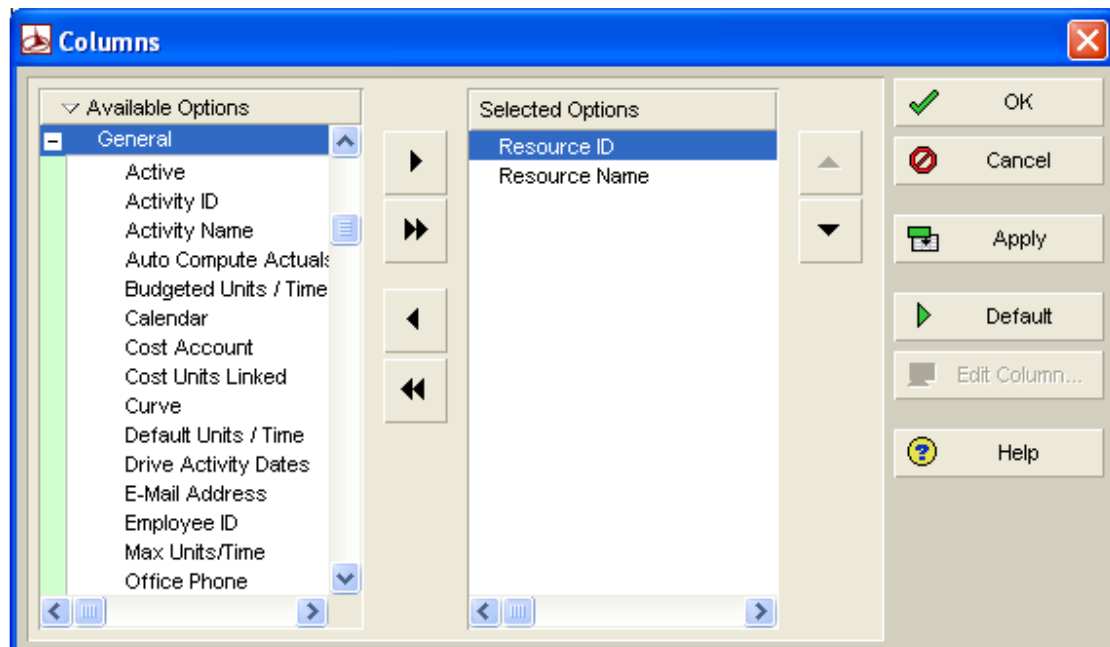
Columns

Available Options
General
Active
Activity ID
Activity Name
Auto Compute Actuals
Budgeted Units / Time
Calendar
Cost Account
Cost Units Linked
Curve
Default Units / Time
Drive Activity Dates
E-Mail Address
Employee ID
Max Units/Time
Office Phone

Selected Options
Resource ID
Resource Name

OK
Cancel
Apply
Default
Edit Column...
Help